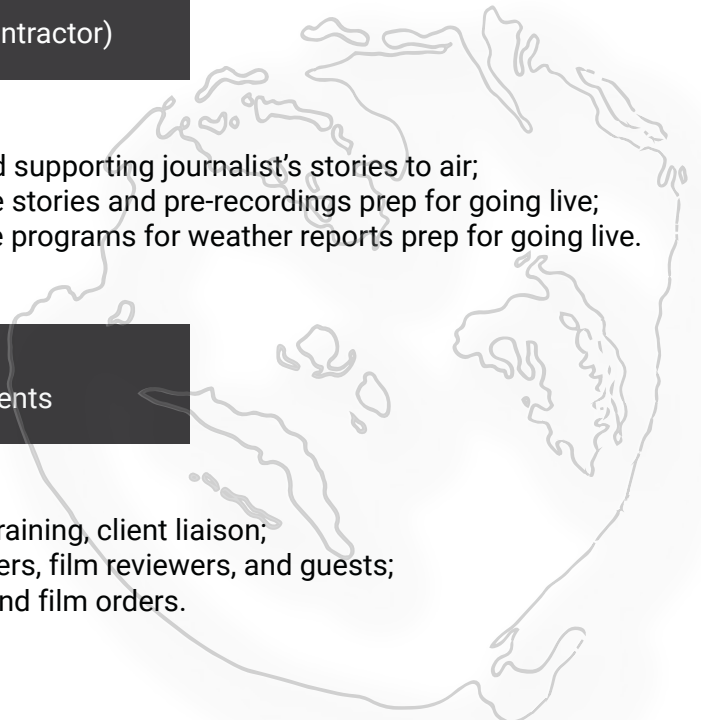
ntractor)

d supporting journalist's stories to air;
e stories and pre-recordings prep for going live;
e programs for weather reports prep for going live.

ents

raining, client liaison;
ers, film reviewers, and guests;
nd film orders.